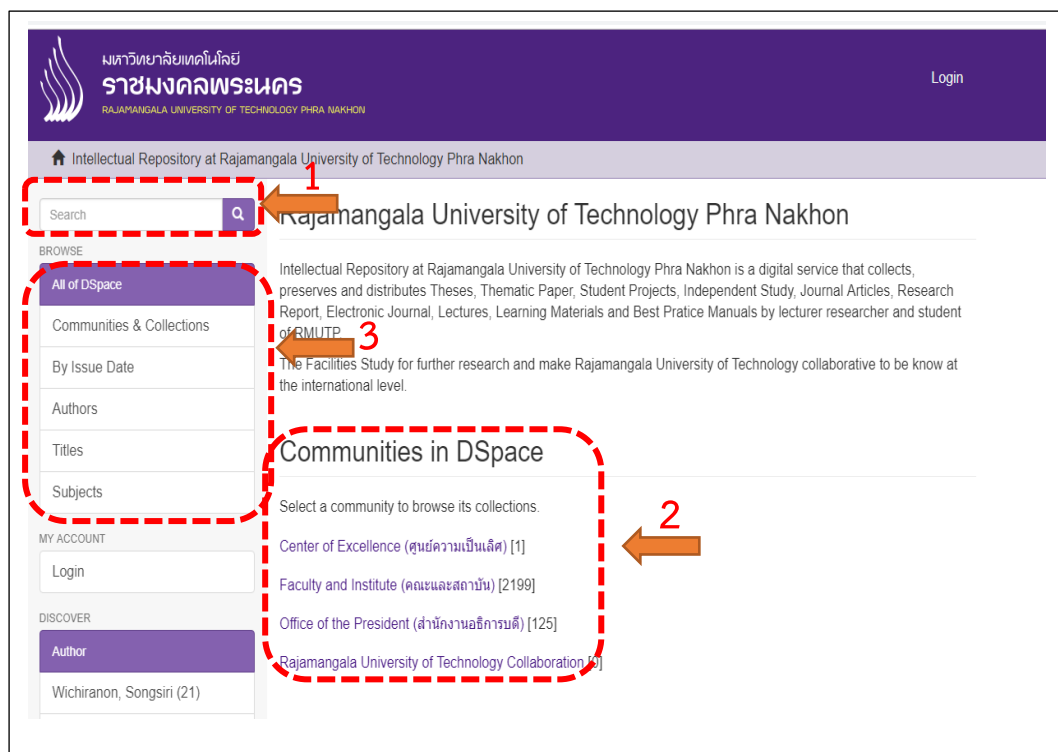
มหาวิทยาลัยเทคโนโลยี
ราชมงคลพระนคร
RAJAMANGALA UNIVERSITY OF TECHNOLOGY PHRA NAKHON

Login

Intellectual Repository at Rajamangala University of Technology Phra Nakhon

1

Search

BROWSE

All of DSpace

Communities & Collections

By Issue Date

Authors

Titles

Subjects

3

MY ACCOUNT

Login

DISCOVER

Author

Wichiranon, Songsiri (21)

Rajamangala University of Technology Phra Nakhon

Intellectual Repository at Rajamangala University of Technology Phra Nakhon is a digital service that collects, preserves and distributes Theses, Thematic Paper, Student Projects, Independent Study, Journal Articles, Research Report, Electronic Journal, Lectures, Learning Materials and Best Pratice Manuals by lecturer researcher and student of RMUTP.

The Facilities Study for further research and make Rajamangala University of Technology collaborative to be know at the international level.

Communities in DSpace

Select a community to browse its collections.

2

Center of Excellence (ศูนย์ความเป็นเลิศ) [1]

Faculty and Institute (คณะและสถาบัน) [2199]

Office of the President (สำนักงานอธิการบดี) [125]

Rajamangala University of Technology Collaboration [0]